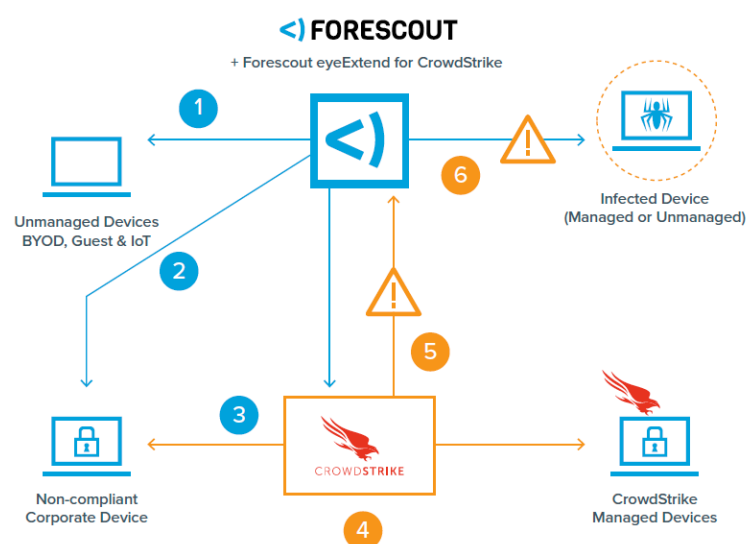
<) FORESCOUT

+ Forescout eyeExtend for CrowdStrike

1

Unmanaged Devices
BYOD, Guest & IoT

2

6

Infected Device
(Managed or Unmanaged)

5

3

CROWDSTRIKE

Non-compliant
Corporate Device

4

CrowdStrike
Managed Devices